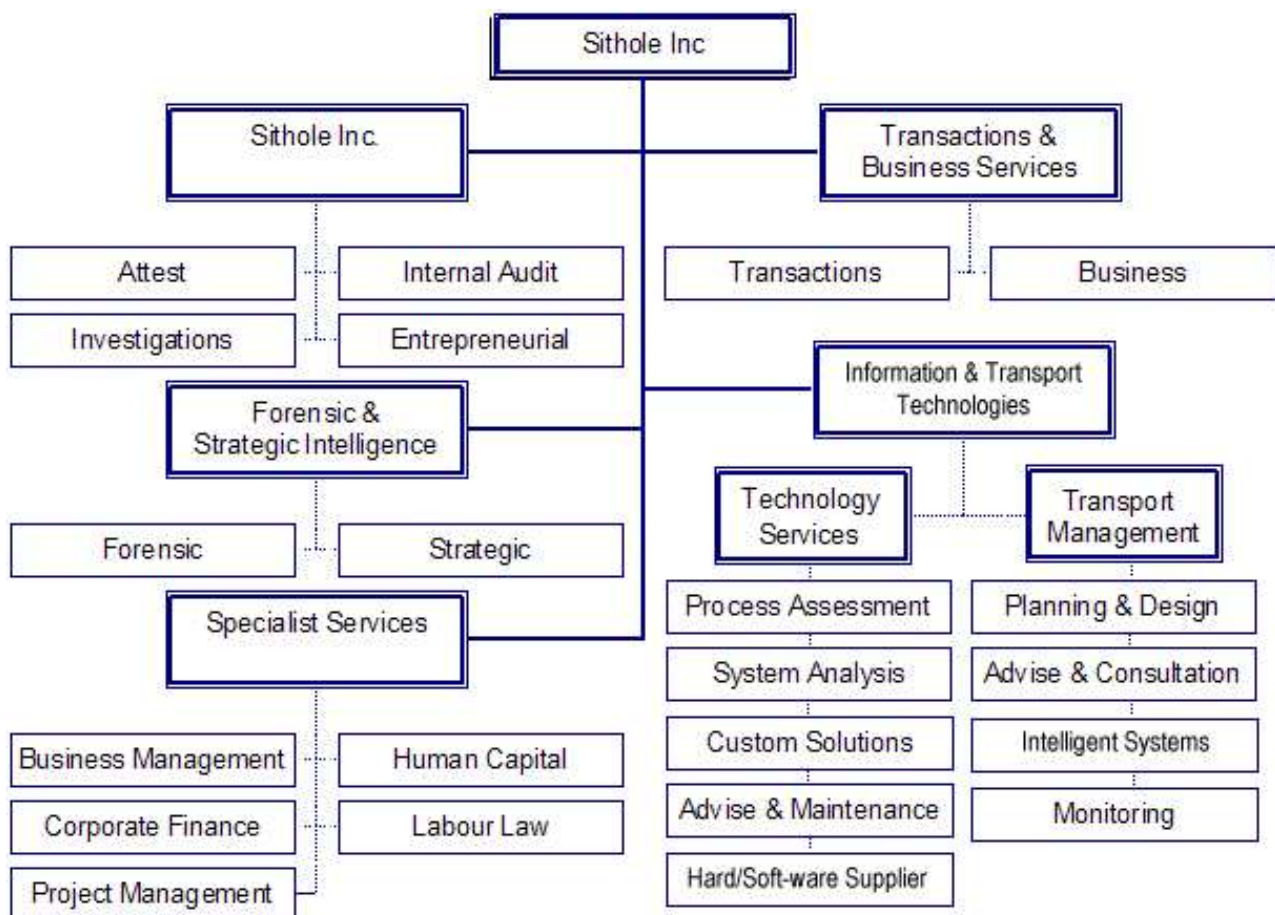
Sithole Inc

Sithole Inc.

Transactions & Business Services

Attest

Internal Audit

Investigations

Entrepreneurial

Transactions

Business

Information & Transport Technologies

Forensic & Strategic Intelligence

Forensic

Strategic

Technology Services

Transport Management

Specialist Services

Process Assessment

System Analysis

Custom Solutions

Advise & Maintenance

Hard/Soft-ware Supplier

Planning & Design

Advise & Consultation

Intelligent Systems

Monitoring

Business Management

Human Capital

Corporate Finance

Labour Law

Project Management